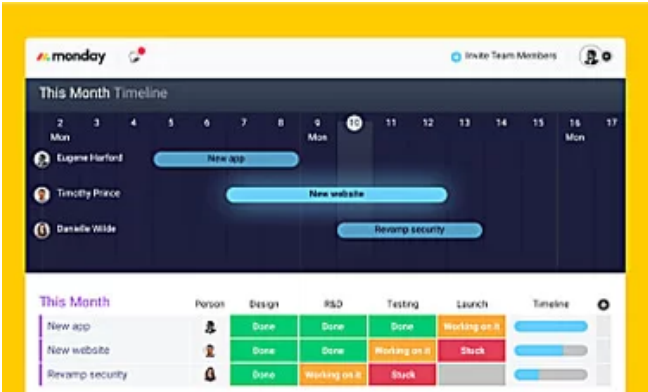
monday

Invite Team Members

This Month Timeline

2 Mon 3 4 5 6 7 8 9 Mon 10 11 12 13 14 15 16 Mon 17

Eugene Harford — New app
Timothy Prince — New website
Danielle Wilde — Revamp security

| This Month | Person | Design | R&D | Testing | Launch | Timeline |
|---|---|---|---|---|---|---|
| New app | | Done | Done | Done | Working on it | |
| New website | | Done | Done | Working on it | Stuck | |
| Revamp security | | Done | Working on it | Stuck | | |